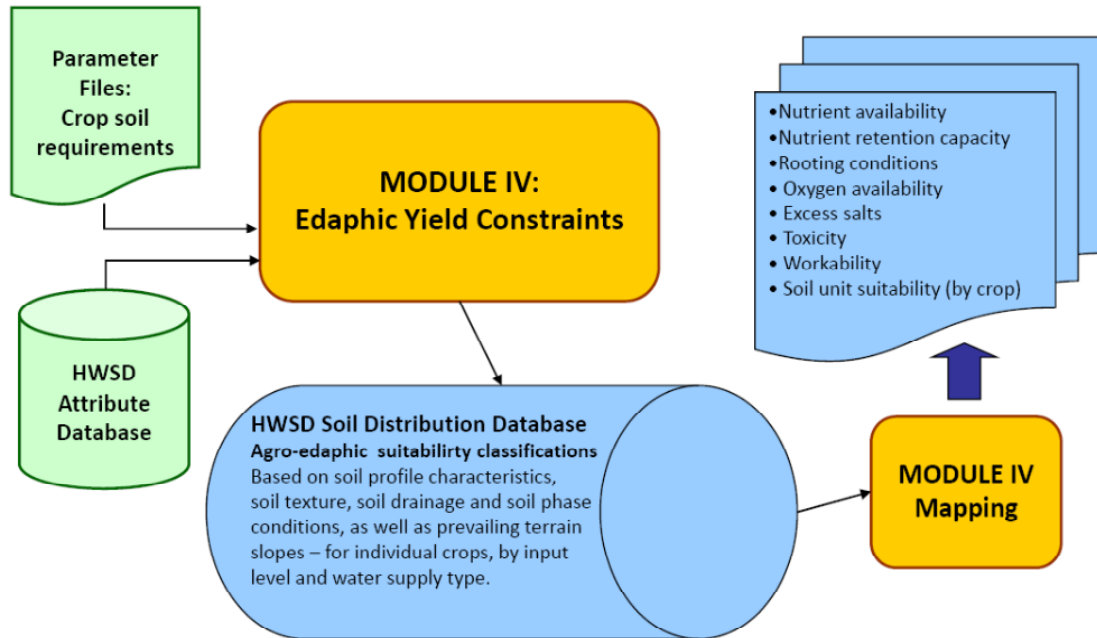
Parameter Files: Crop soil requirements

MODULE IV: Edaphic Yield Constraints

•Nutrient availability
•Nutrient retention capacity
•Rooting conditions
• Oxygen availability
• Excess salts
• Toxicity
• Workability
• Soil unit suitability (by crop)

HWSD Attribute Database

HWSD Soil Distribution Database
Agro-edaphic suitabilirty classifications
Based on soil profile characteristics, soil texture, soil drainage and soil phase conditions, as well as prevailing terrain slopes – for individual crops, by input level and water supply type.

MODULE IV Mapping